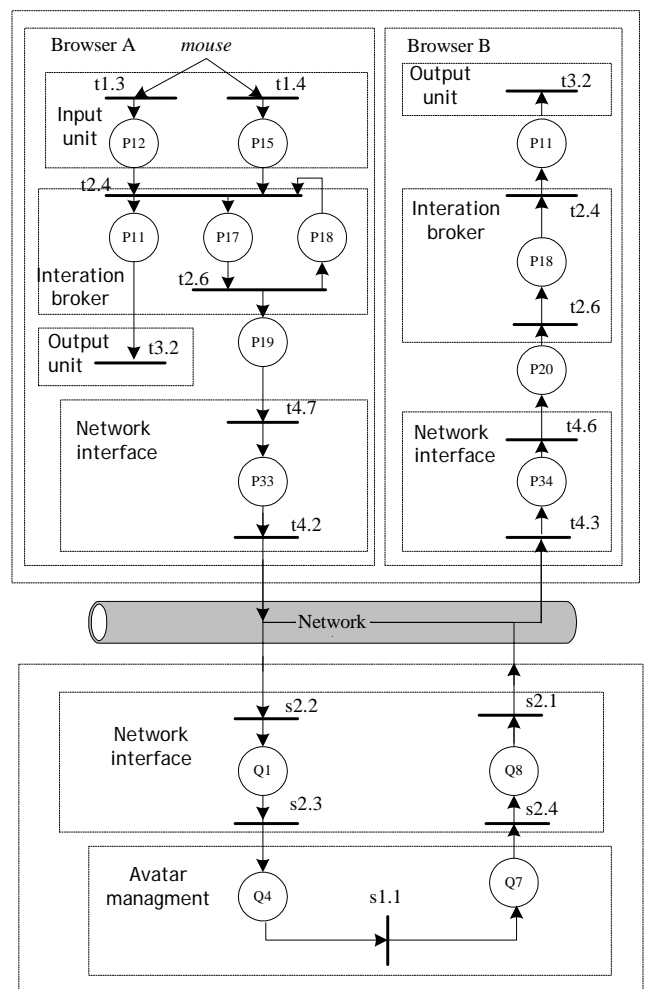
Browser A

mouse

t1.3

t1.4

Input unit

P12

P15

t2.4

P11

P17

P18

Interation broker

t2.6

Output unit

t3.2

P19

Network interface

t4.7

P33

t4.2

Browser B

Output unit

t3.2

P11

Interation broker

t2.4

P18

t2.6

P20

Network interface

t4.6

P34

t4.3

Network

Network interface

s2.2

Q1

s2.3

s2.1

Q8

s2.4

Avatar managment

Q4

s1.1

Q7